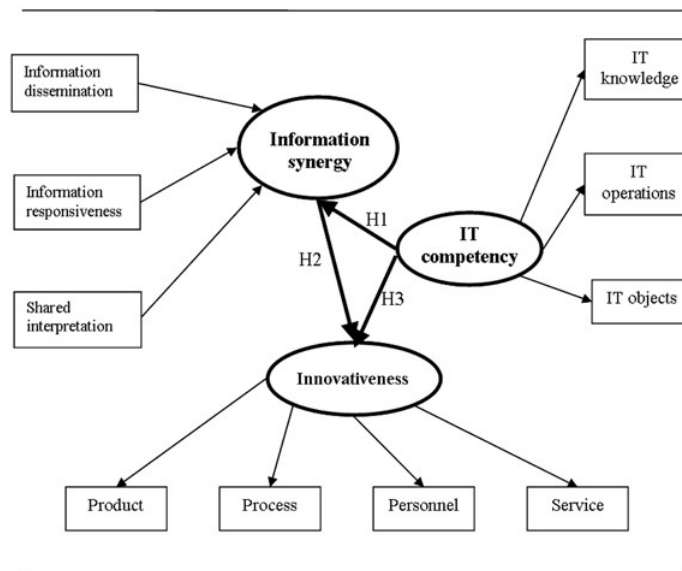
Information dissemination

Information responsiveness

Shared interpretation

Information synergy

IT knowledge

IT operations

IT objects

IT competency

H1

H2

H3

Innovativeness

Product

Process

Personnel

Service